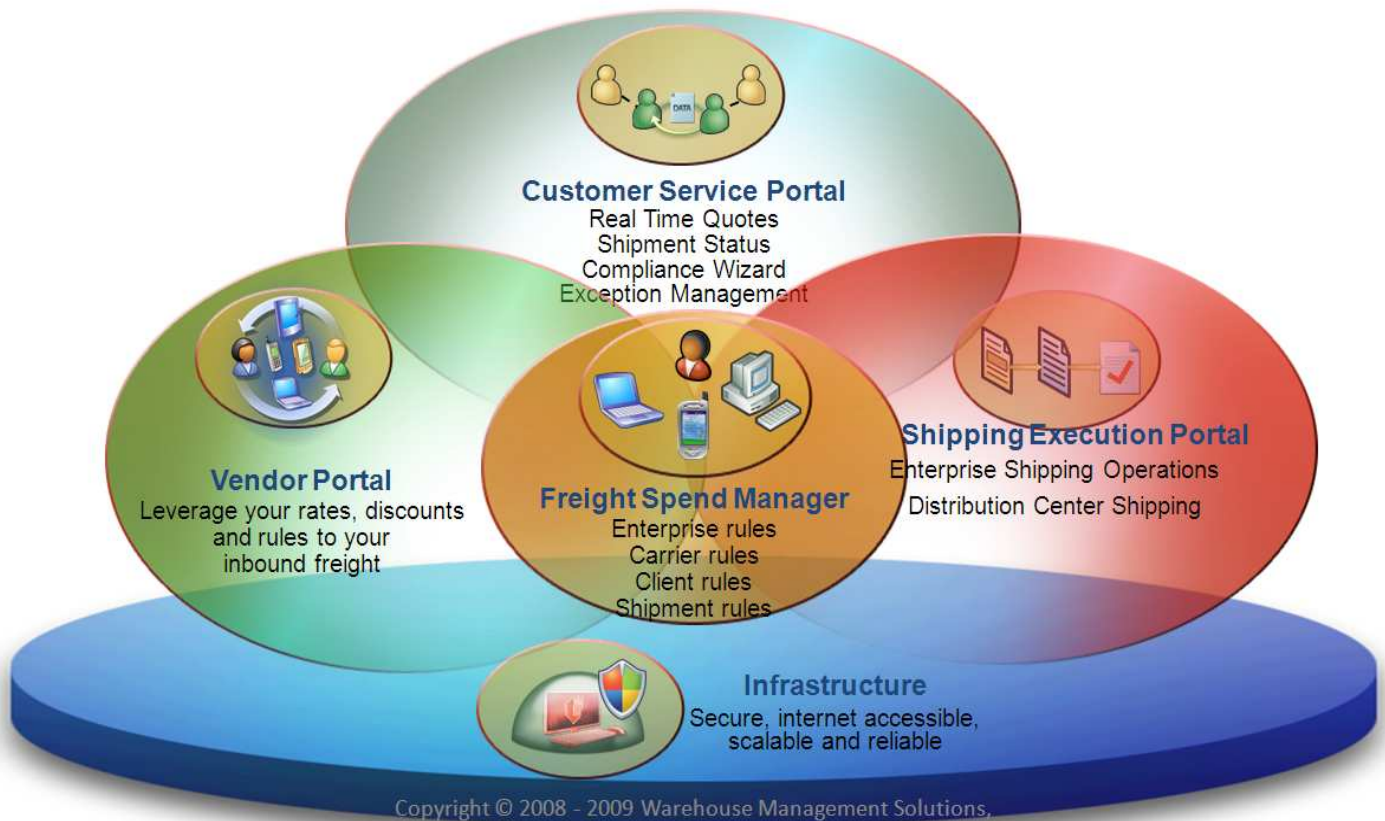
DATA

Customer Service Portal
Real Time Quotes
Shipment Status
Compliance Wizard
Exception Management

Vendor Portal
Leverage your rates, discounts and rules to your inbound freight

Freight Spend Manager
Enterprise rules
Carrier rules
Client rules
Shipment rules

Shipping Execution Portal
Enterprise Shipping Operations
Distribution Center Shipping

Infrastructure
Secure, internet accessible, scalable and reliable

Copyright © 2008 - 2009 Warehouse Management Solutions,